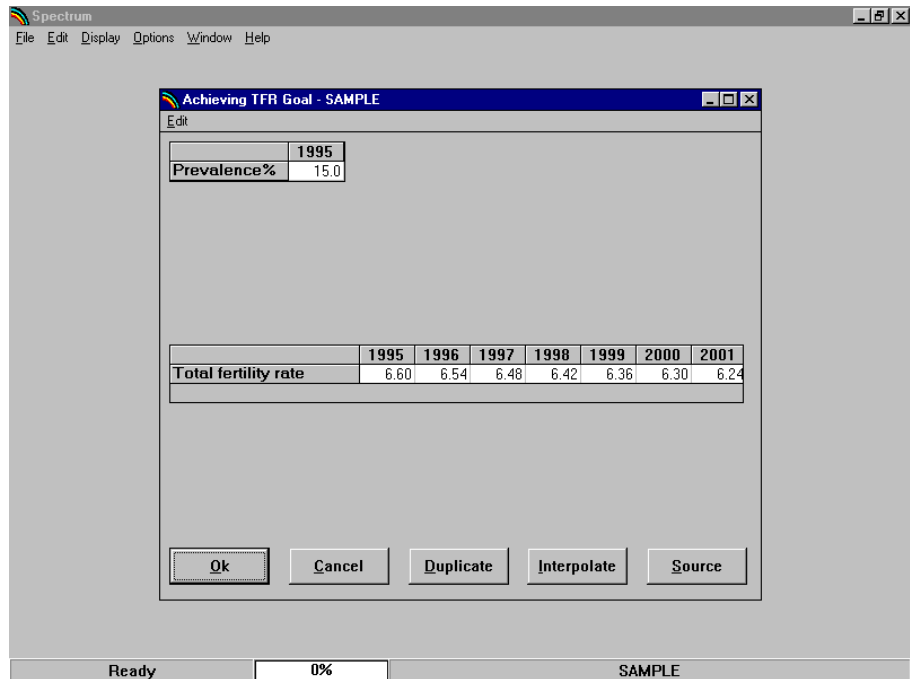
Spectrum

File Edit Display Options Window Help

Achieving TFR Goal - SAMPLE

Edit

| | 1995 |
|---|---|
| Prevalence% | 15.0 |

| | 1995 | 1996 | 1997 | 1998 | 1999 | 2000 | 2001 |
|---|---|---|---|---|---|---|---|
| Total fertility rate | 6.60 | 6.54 | 6.48 | 6.42 | 6.36 | 6.30 | 6.24 |

Ok Cancel Duplicate Interpolate Source

Ready 0% SAMPLE